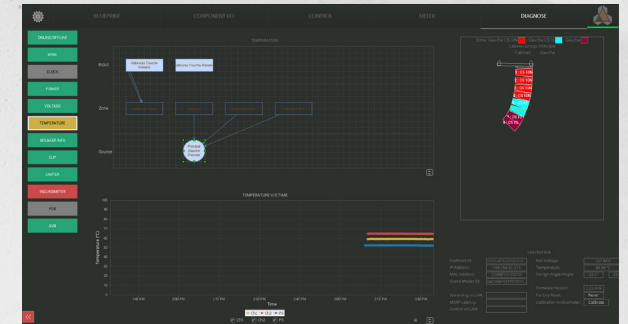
BLUEPRINT
COMPONENT ID
CONTROL
METER
DIAGNOSE

ONLINE/OFFLINE
MAIN
CLOCK
POWER
VOLTAGE
TEMPERATURE
SPEAKER INFO
CLIP
LIMITER
INCLINOMETER
FOH
AUX

TEMPERATURE

Input
Zone
Source

TEMPERATURE VS TIME

Temperature (°C)
100
90
80
70
60
50
40
30
20
10
0

Time

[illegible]